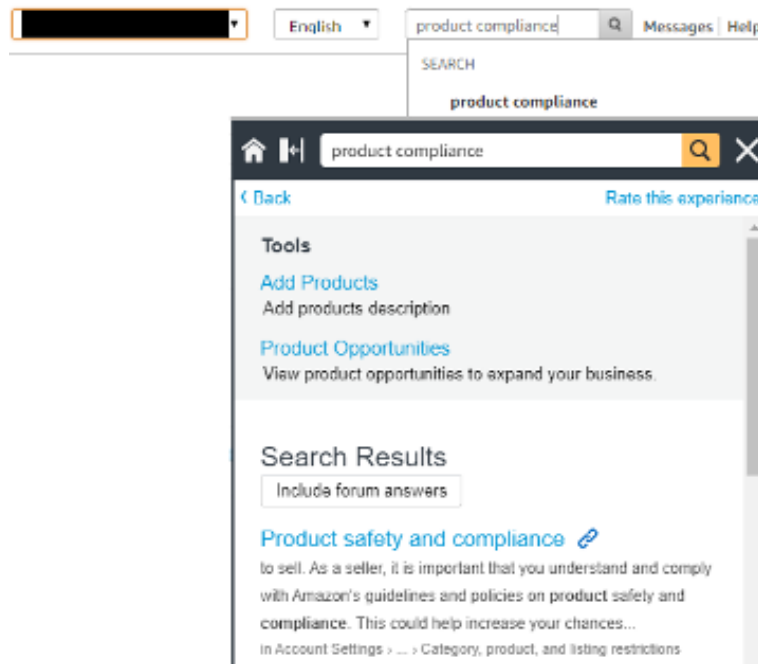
English

product compliance

Messages | Help

SEARCH

product compliance

product compliance

‹ Back

Rate this experience

Tools

Add Products

Add products description

Product Opportunities

View product opportunities to expand your business.

Search Results

Include forum answers

Product safety and compliance

to sell. As a seller, it is important that you understand and comply with Amazon's guidelines and policies on product safety and compliance. This could help increase your chances...

in Account Settings › ... › Category, product, and listing restrictions